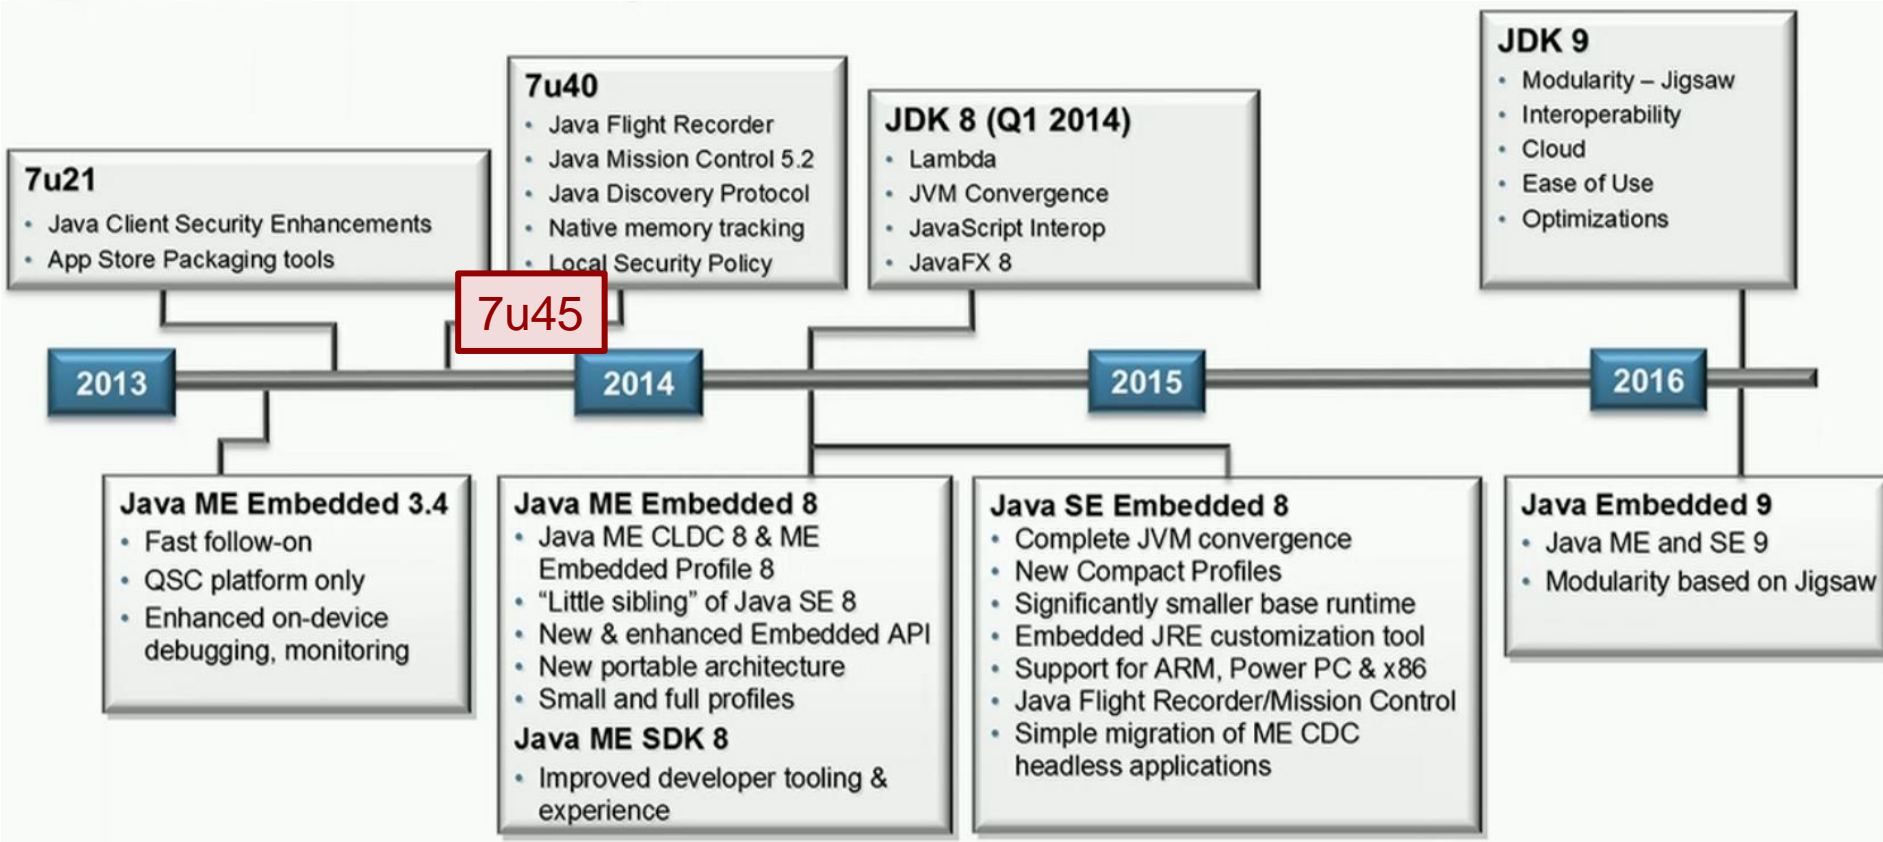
7u21
• Java Client Security Enhancements
• App Store Packaging tools

7u40
• Java Flight Recorder
• Java Mission Control 5.2
• Java Discovery Protocol
• Native memory tracking
• Local Security Policy

7u45

JDK 8 (Q1 2014)
• Lambda
• JVM Convergence
• JavaScript Interop
• JavaFX 8

JDK 9
• Modularity – Jigsaw
• Interoperability
• Cloud
• Ease of Use
• Optimizations

2013

2014

2015

2016

Java ME Embedded 3.4
• Fast follow-on
• QSC platform only
• Enhanced on-device debugging, monitoring

Java ME Embedded 8
• Java ME CLDC 8 & ME Embedded Profile 8
• "Little sibling" of Java SE 8
• New & enhanced Embedded API
• New portable architecture
• Small and full profiles
Java ME SDK 8
• Improved developer tooling & experience

Java SE Embedded 8
• Complete JVM convergence
• New Compact Profiles
• Significantly smaller base runtime
• Embedded JRE customization tool
• Support for ARM, Power PC & x86
• Java Flight Recorder/Mission Control
• Simple migration of ME CDC headless applications

Java Embedded 9
• Java ME and SE 9
• Modularity based on Jigsaw